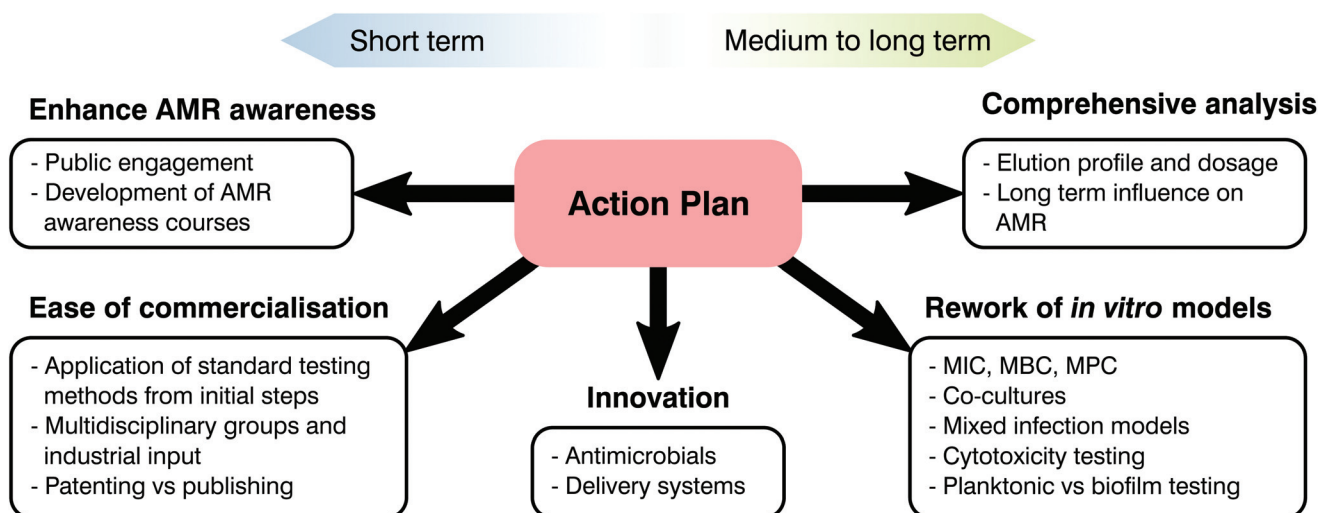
Short term

Medium to long term

Enhance AMR awareness

- Public engagement
- Development of AMR awareness courses

Action Plan

Comprehensive analysis

- Elution profile and dosage
- Long term influence on AMR

Ease of commercialisation

- Application of standard testing methods from initial steps
- Multidisciplinary groups and industrial input
- Patenting vs publishing

Innovation

- Antimicrobials
- Delivery systems

Rework of *in vitro* models

- MIC, MBC, MPC
- Co-cultures
- Mixed infection models
- Cytotoxicity testing
- Planktonic vs biofilm testing